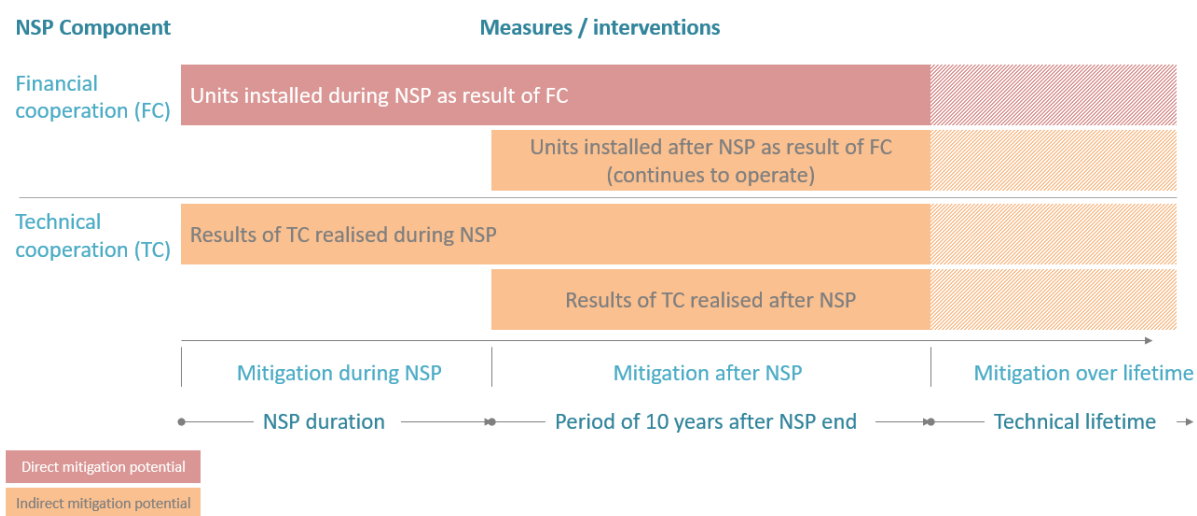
NSP Component

Measures / interventions

Financial cooperation (FC)

Units installed during NSP as result of FC

Units installed after NSP as result of FC (continues to operate)

Technical cooperation (TC)

Results of TC realised during NSP

Results of TC realised after NSP

Mitigation during NSP

Mitigation after NSP

Mitigation over lifetime

NSP duration

Period of 10 years after NSP end

Technical lifetime

Direct mitigation potential

Indirect mitigation potential